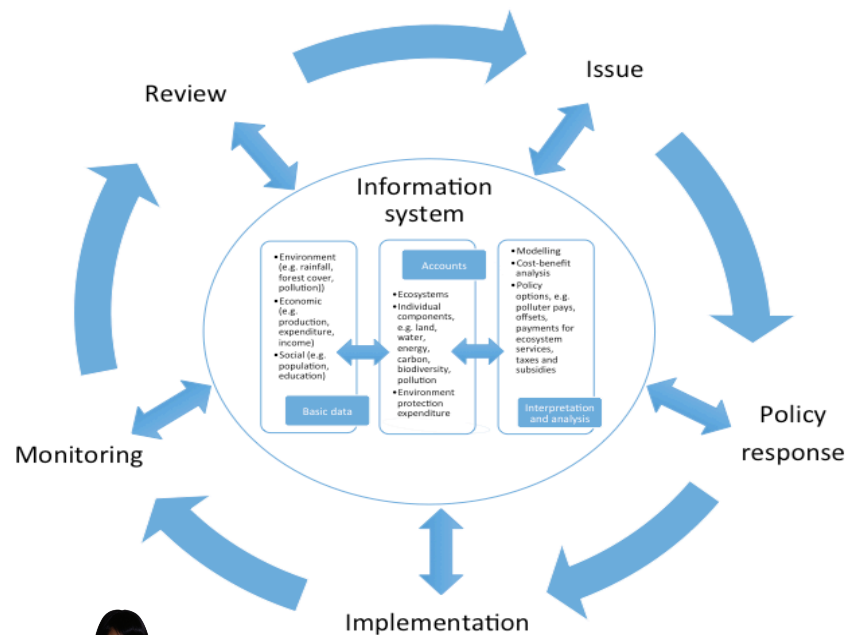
Issue

Review

Information system

• Environment (e.g. rainfall, forest cover, pollution))
• Economic (e.g. production, expenditure, income)
• Social (e.g. population, education)

Basic data

Accounts

• Ecosystems
• Individual components, e.g. land, water, energy, carbon, biodiversity, pollution
• Environment protection expenditure

• Modelling
• Cost-benefit analysis
• Policy options, e.g. polluter pays, offsets, payments for ecosystem services, taxes and subsidies

Interpretation and analysis

Policy response

Monitoring

Implementation